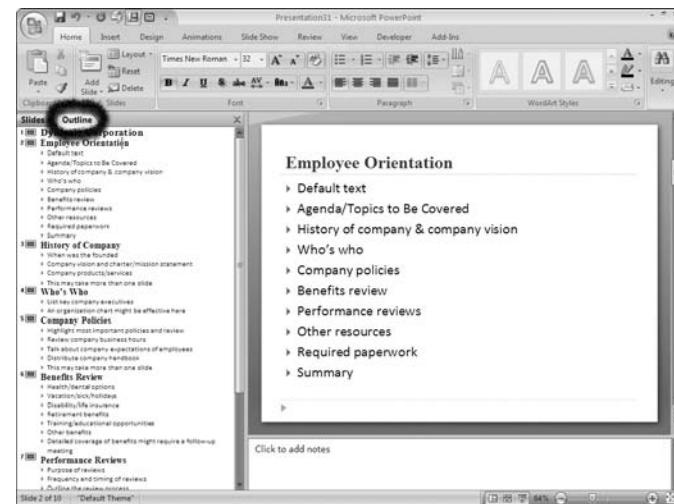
Presentation31 - Microsoft PowerPoint

Home Insert Design Animations Slide Show Review View Developer Add-Ins

Paste Add Slide Layout Reset Delete Times New Roman 32 Editing

Clipboard Slides Font Paragraph WordArt Styles

Slides Outline

1 Dy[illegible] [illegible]rporation
2 Employee Orientation
Default text
Agenda/Topics to Be Covered
History of company & company vision
Who's who
Company policies
Benefits review
Performance reviews
Other resources
Required paperwork
Summary
3 History of Company
When was the founded
Company vision and charter/mission statement
Company products/services
This may take more than one slide
4 Who's Who
List key company executives
An organization chart might be effective here
5 Company Policies
Highlight most important policies and review
Review company business hours
Talk about company expectations of employees
Distribute company handbook
This may take more than one slide
6 Benefits Review
Health/dental options
Vacation/sick/holidays
Disability/life insurance
Retirement benefits
Training/educational opportunities
Other benefits
Detailed coverage of benefits might require a follow-up meeting
7 Performance Reviews
Purpose of reviews
Frequency and timing of reviews
Outline the review process

Employee Orientation
Default text
Agenda/Topics to Be Covered
History of company & company vision
Who's who
Company policies
Benefits review
Performance reviews
Other resources
Required paperwork
Summary

Click to add notes

Slide 2 of 10 "Default Theme" 84%